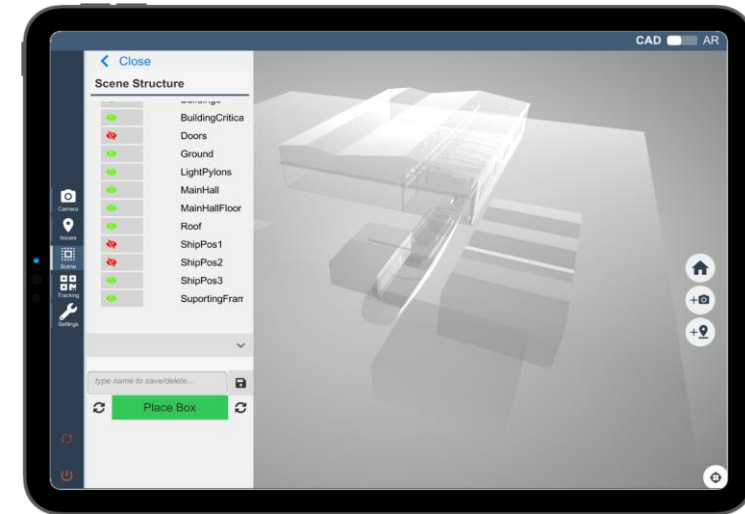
CAD AR

< Close

Scene Structure

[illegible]
BuildingCritica
Doors
Ground
LightPylons
MainHall
MainHallFloor
Roof
ShipPos1
ShipPos2
ShipPos3
SuportingFram

Camera
Issues
Scene
Tracking
Settings

type name to save/delete...

Place Box